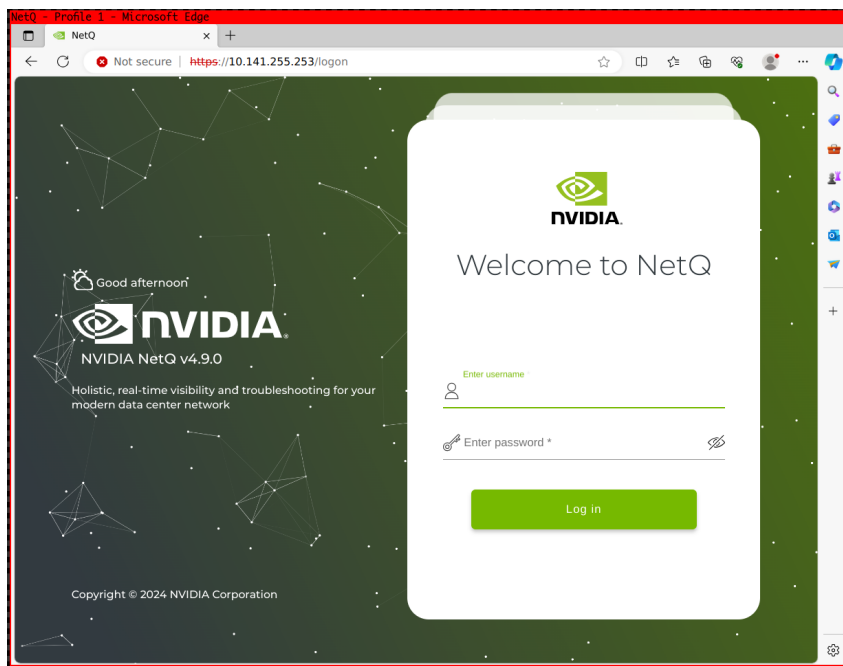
NetQ - Profile 1 - Microsoft Edge

NetQ

Not secure | https://10.141.255.253/logon

Good afternoon

NVIDIA

NVIDIA NetQ v4.9.0

Holistic, real-time visibility and troubleshooting for your modern data center network

Copyright © 2024 NVIDIA Corporation

NVIDIA

Welcome to NetQ

Enter username

Enter password *

Log in